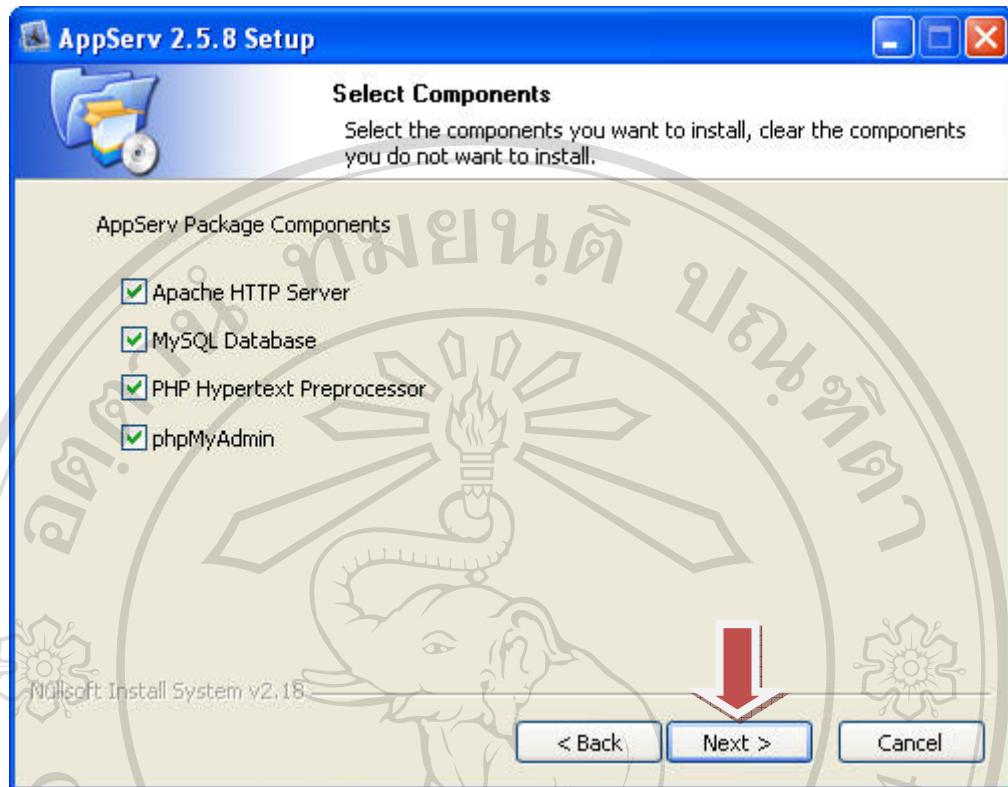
AppServ 2.5.8 Setup

Select Components

Select the components you want to install, clear the components you do not want to install.

AppServ Package Components

Apache HTTP Server

MySQL Database

PHP Hypertext Preprocessor

phpMyAdmin

Nullsoft Install System v2.18

< Back

Next >

Cancel

ลิขสิทธิ์มหาวิทยาลัยเชียงใหม่